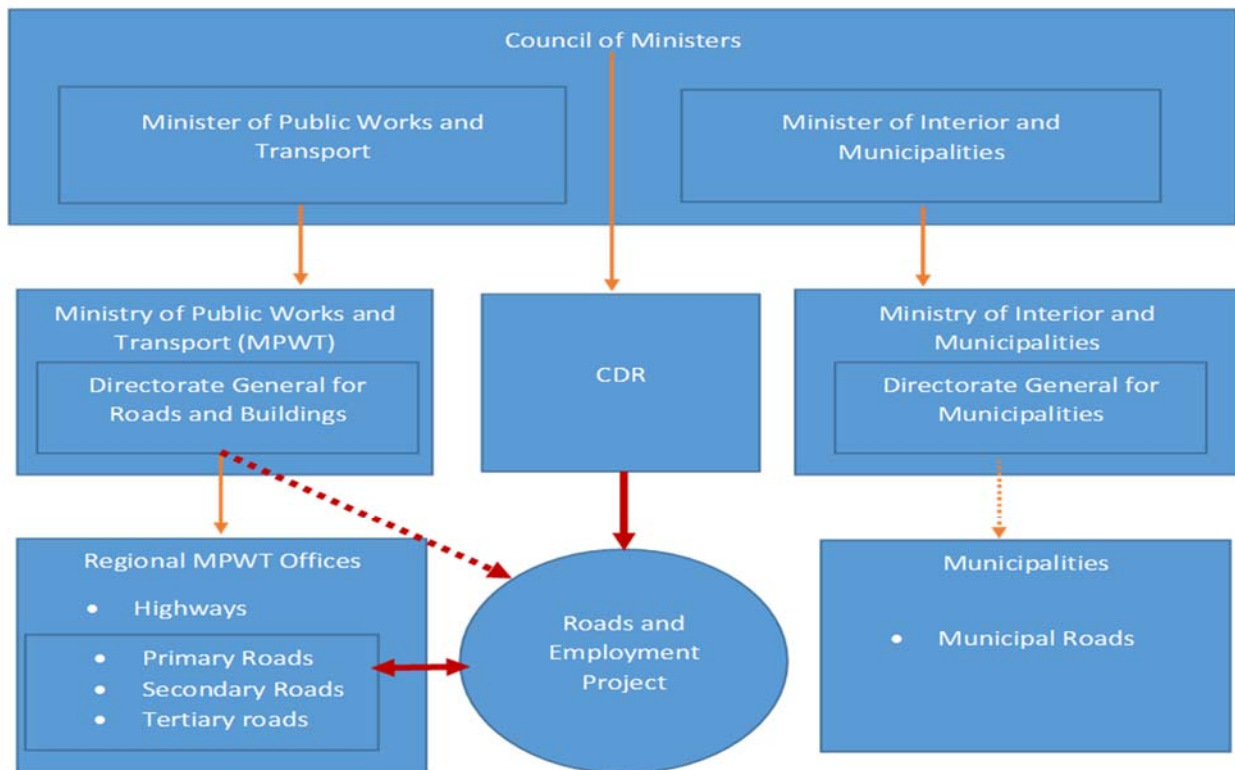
Council of Ministers

Minister of Public Works and Transport

Minister of Interior and Municipalities

Ministry of Public Works and Transport (MPWT)

Directorate General for Roads and Buildings

CDR

Ministry of Interior and Municipalities

Directorate General for Municipalities

Regional MPWT Offices

- Highways

- Primary Roads
- Secondary Roads
- Tertiary roads

Roads and Employment Project

Municipalities

- Municipal Roads